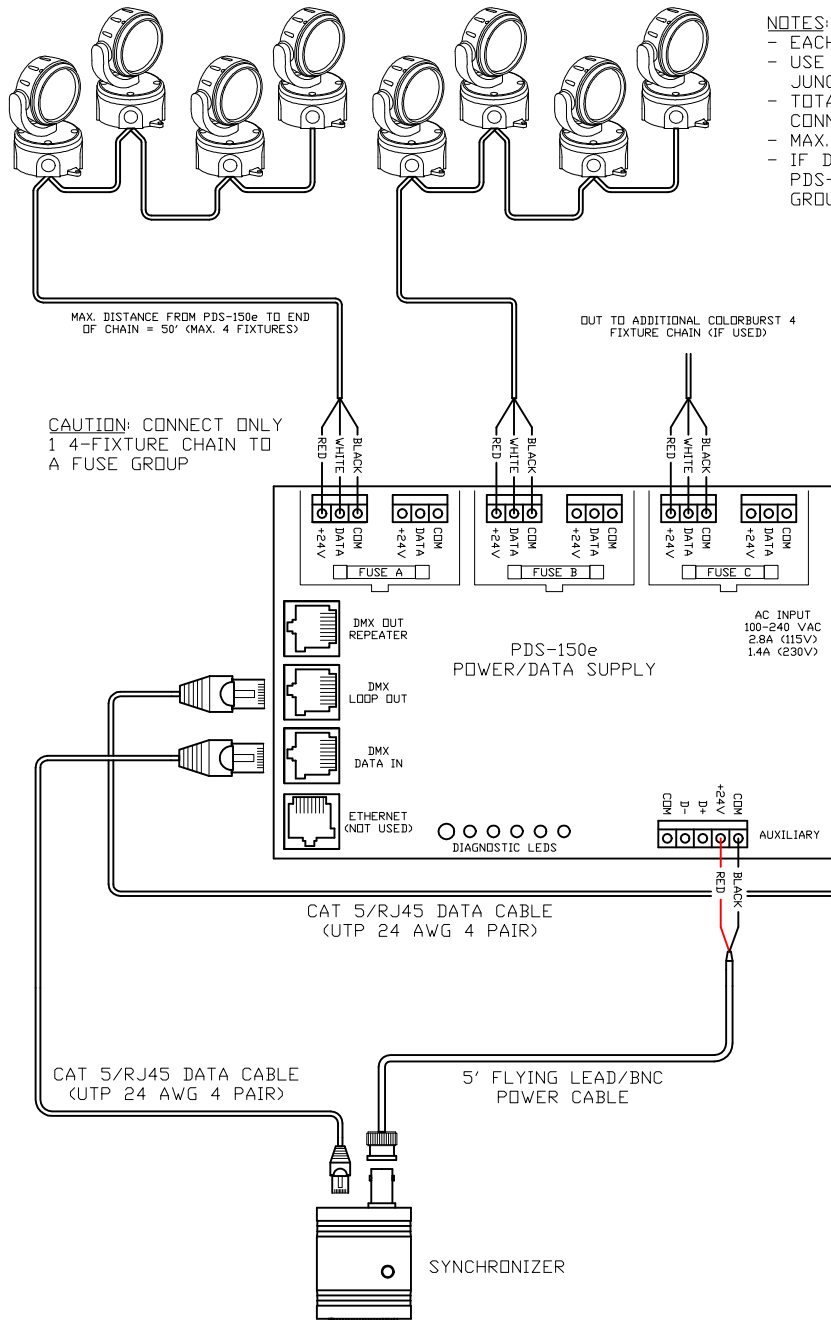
NOTES:
- EACH
- USE
JUNC
- TOTA
CONN
- MAX.
- IF D
PDS-
GROU

MAX. DISTANCE FROM PDS-150e TO END OF CHAIN = 50' (MAX. 4 FIXTURES)

OUT TO ADDITIONAL COLORBURST 4 FIXTURE CHAIN (IF USED)

CAUTION: CONNECT ONLY 1 4-FIXTURE CHAIN TO A FUSE GROUP

RED WHITE BLACK
RED WHITE BLACK
RED WHITE BLACK

+24V DATA COM +24V DATA COM
FUSE A
+24V DATA COM +24V DATA COM
FUSE B
+24V DATA COM +24V DATA COM
FUSE C

DMX OUT REPEATER

DMX LOOP OUT

DMX DATA IN

ETHERNET (NOT USED)

PDS-150e
POWER/DATA SUPPLY

AC INPUT
100-240 VAC
2.8A (115V)
1.4A (230V)

DIAGNOSTIC LEDS

COM D- D+ +24V COM
AUXILIARY

RED BLACK

CAT 5/RJ45 DATA CABLE
(UTP 24 AWG 4 PAIR)

CAT 5/RJ45 DATA CABLE
(UTP 24 AWG 4 PAIR)

5' FLYING LEAD/BNC
POWER CABLE

SYNCHRONIZER